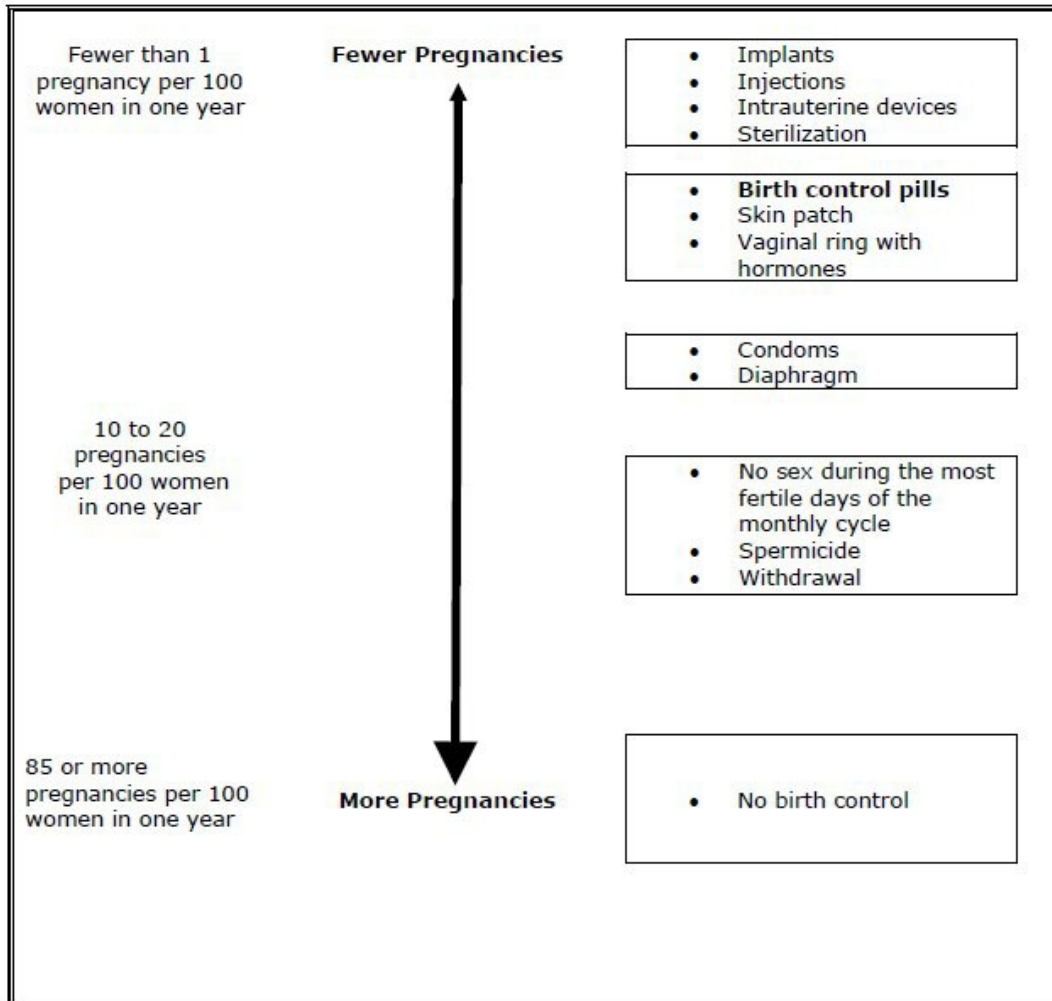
Fewer than 1 pregnancy per 100 women in one year

Fewer Pregnancies

- Implants
- Injections
- Intrauterine devices
- Sterilization

- **Birth control pills**
- Skin patch
- Vaginal ring with hormones

- Condoms
- Diaphragm

10 to 20 pregnancies per 100 women in one year

- No sex during the most fertile days of the monthly cycle
- Spermicide
- Withdrawal

85 or more pregnancies per 100 women in one year

More Pregnancies

- No birth control